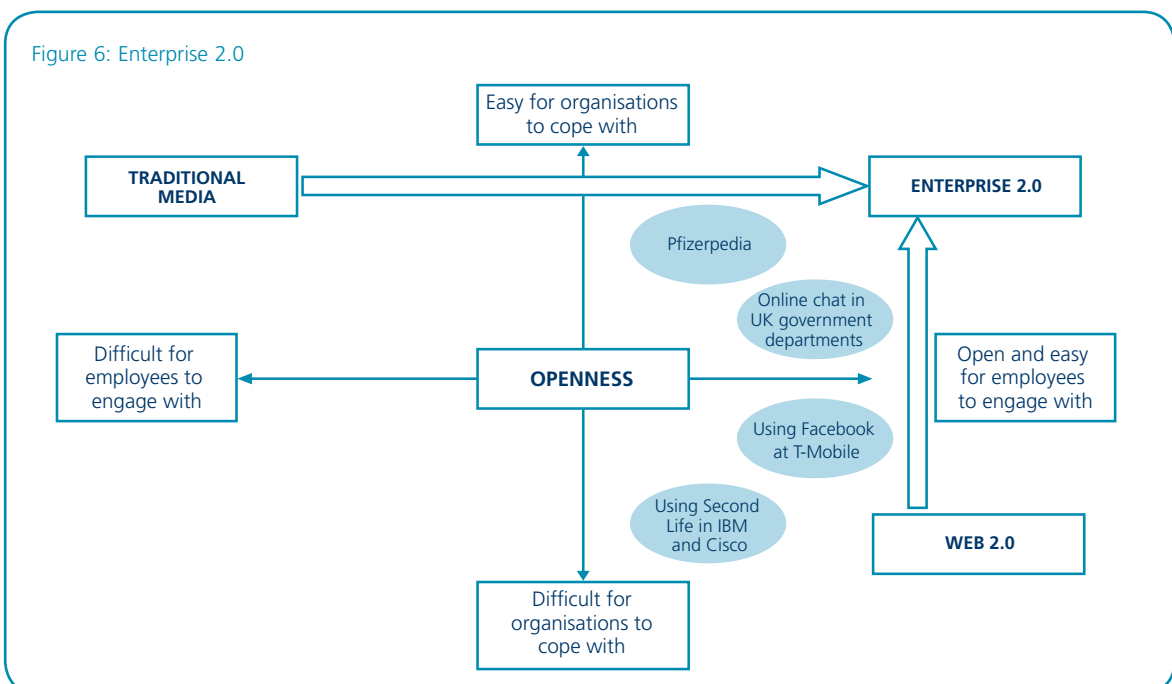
Figure 6: Enterprise 2.0

Easy for organisations to cope with

TRADITIONAL MEDIA

ENTERPRISE 2.0

Pfizerpedia

Online chat in UK government departments

Difficult for employees to engage with

OPENNESS

Open and easy for employees to engage with

Using Facebook at T-Mobile

Using Second Life in IBM and Cisco

WEB 2.0

Difficult for organisations to cope with